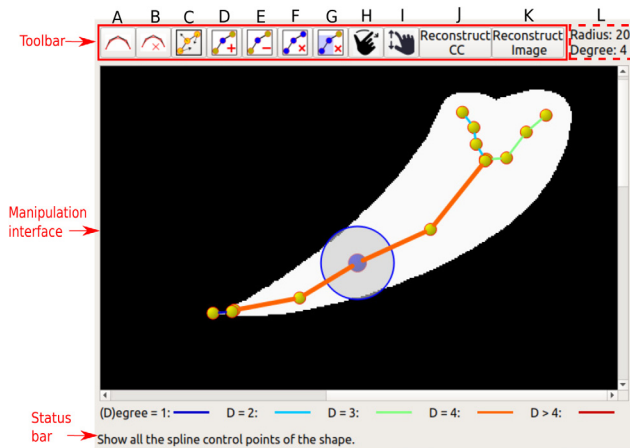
A B C D E F G H I J K L

Toolbar

Reconstruct CC

Reconstruct Image

Radius: 20
Degree: 4

Manipulation interface

Status bar

(D)egree = 1: D = 2: D = 3: D = 4: D > 4:

Show all the spline control points of the shape.